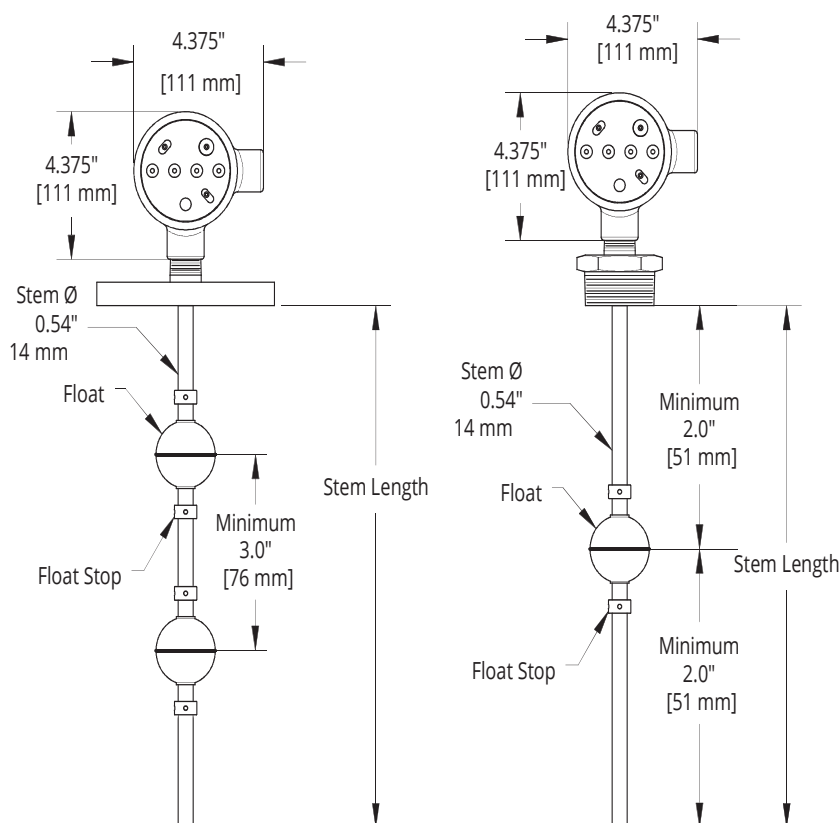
4.375"
[111 mm]

4.375"
[111 mm]

Stem Ø
0.54"
14 mm

Float

Float Stop

Minimum
3.0"
[76 mm]

Stem Length

4.375"
[111 mm]

4.375"
[111 mm]

Stem Ø
0.54"
14 mm

Float

Float Stop

Minimum
2.0"
[51 mm]

Minimum
2.0"
[51 mm]

Stem Length